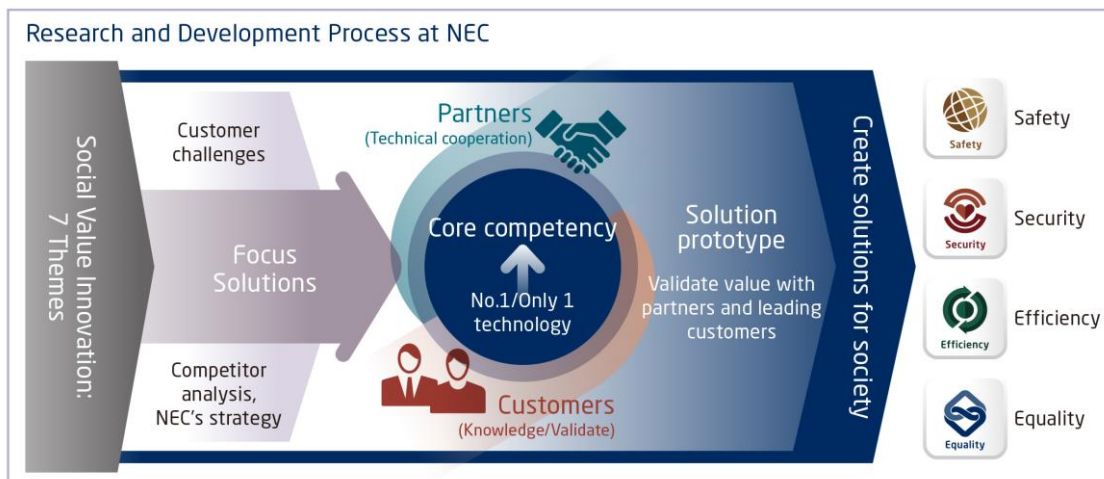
Research and Development Process at NEC

Social Value Innovation: 7 Themes

Customer challenges

Focus Solutions

Competitor analysis, NEC's strategy

Partners
(Technical cooperation)

Core competency

No.1/Only 1 technology

Customers
(Knowledge/Validate)

Solution prototype

Validate value with partners and leading customers

Create solutions for society

Safety
Safety

Security
Security

Efficiency
Efficiency

Equality
Equality